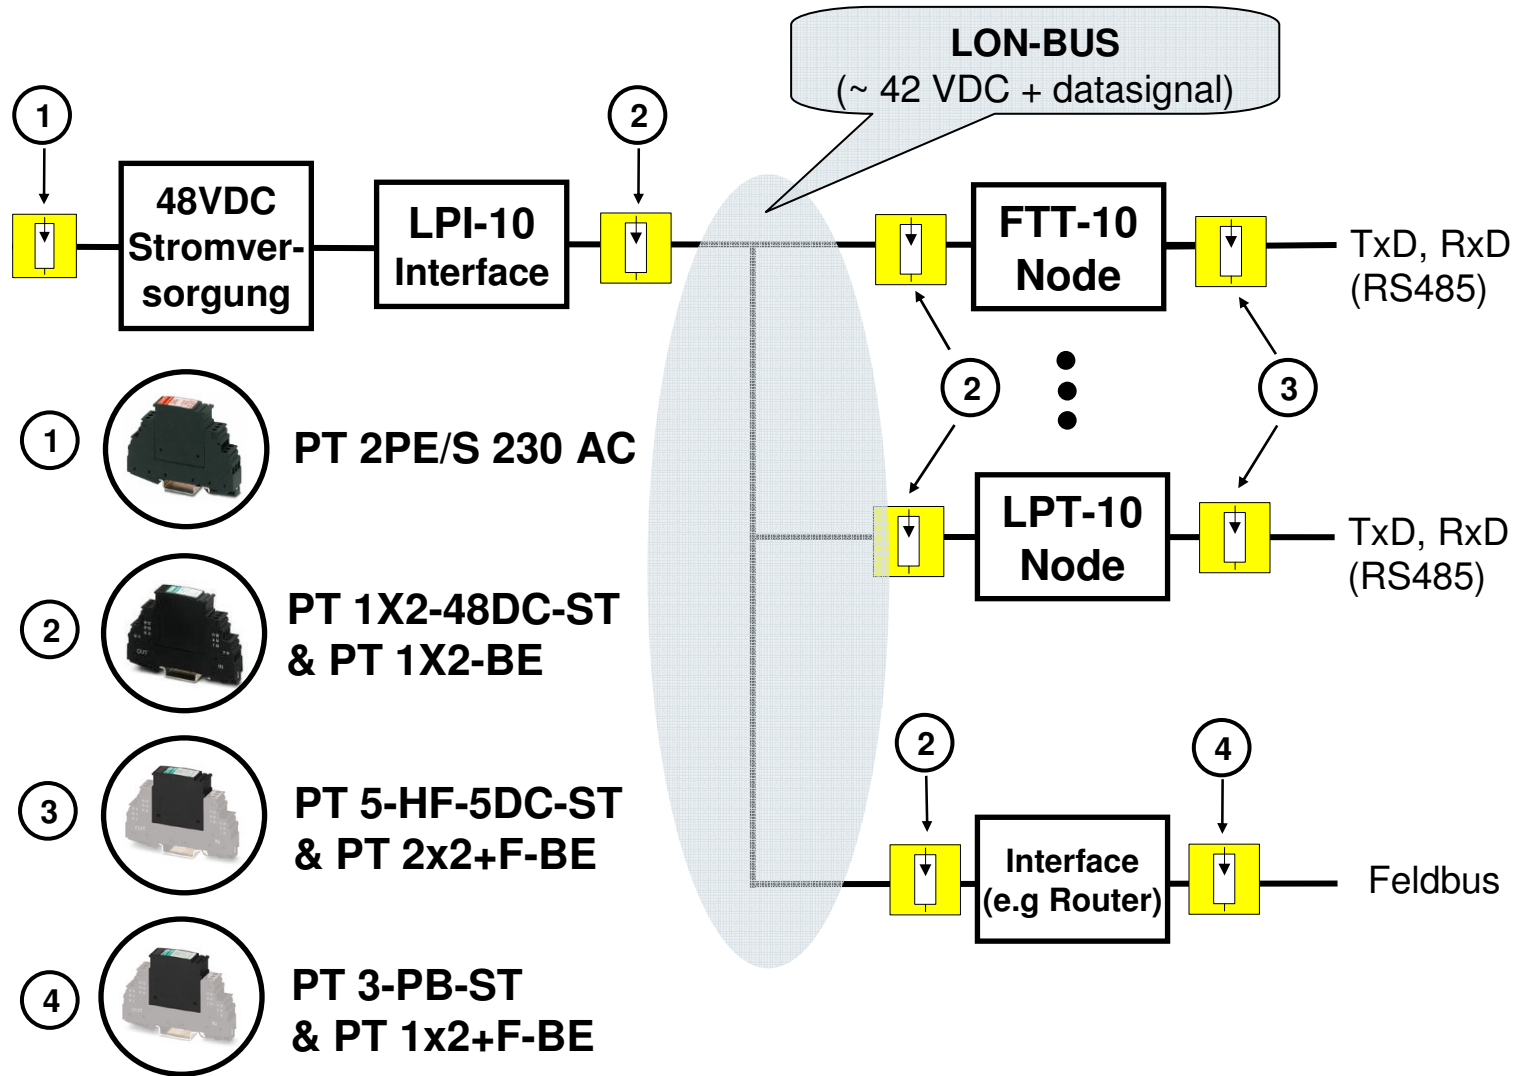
LON-BUS
(~ 42 VDC + datasignal)

1

48VDC Stromversorgung

LPI-10 Interface

2

FTT-10 Node

TxD, RxD (RS485)

2

3

LPT-10 Node

TxD, RxD (RS485)

2

4

Interface (e.g Router)

Feldbus

1 PT 2PE/S 230 AC

2 PT 1X2-48DC-ST & PT 1X2-BE

3 PT 5-HF-5DC-ST & PT 2x2+F-BE

4 PT 3-PB-ST & PT 1x2+F-BE